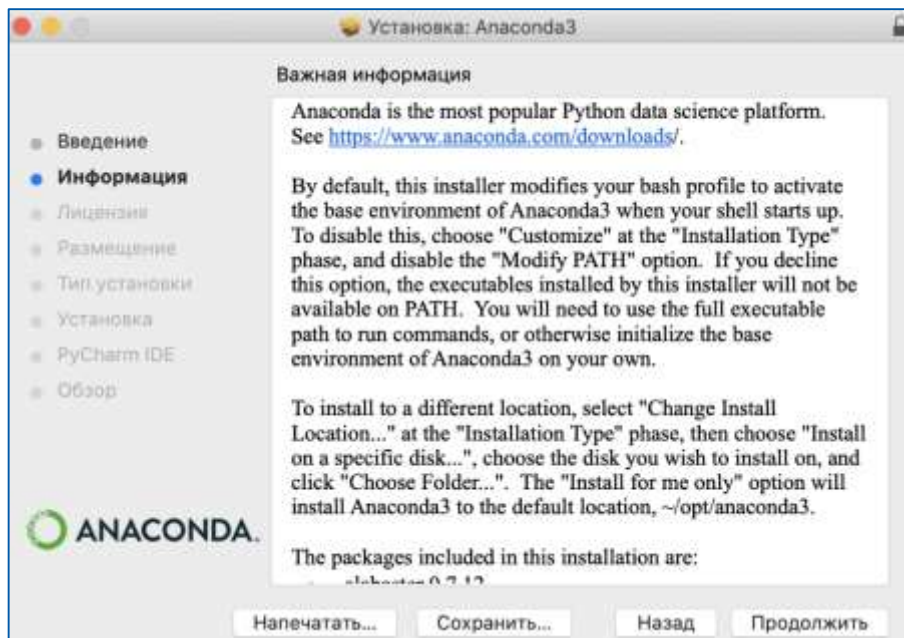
Установка: Anaconda3

Важная информация

Введение
Информация
Лицензия
Размещение
Тип установки
Установка
PyCharm IDE
Обзор

ANACONDA.

Anaconda is the most popular Python data science platform. See https://www.anaconda.com/downloads/.

By default, this installer modifies your bash profile to activate the base environment of Anaconda3 when your shell starts up. To disable this, choose "Customize" at the "Installation Type" phase, and disable the "Modify PATH" option. If you decline this option, the executables installed by this installer will not be available on PATH. You will need to use the full executable path to run commands, or otherwise initialize the base environment of Anaconda3 on your own.

To install to a different location, select "Change Install Location..." at the "Installation Type" phase, then choose "Install on a specific disk...", choose the disk you wish to install on, and click "Choose Folder...". The "Install for me only" option will install Anaconda3 to the default location, ~/opt/anaconda3.

The packages included in this installation are:

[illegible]

Напечатать... Сохранить... Назад Продолжить